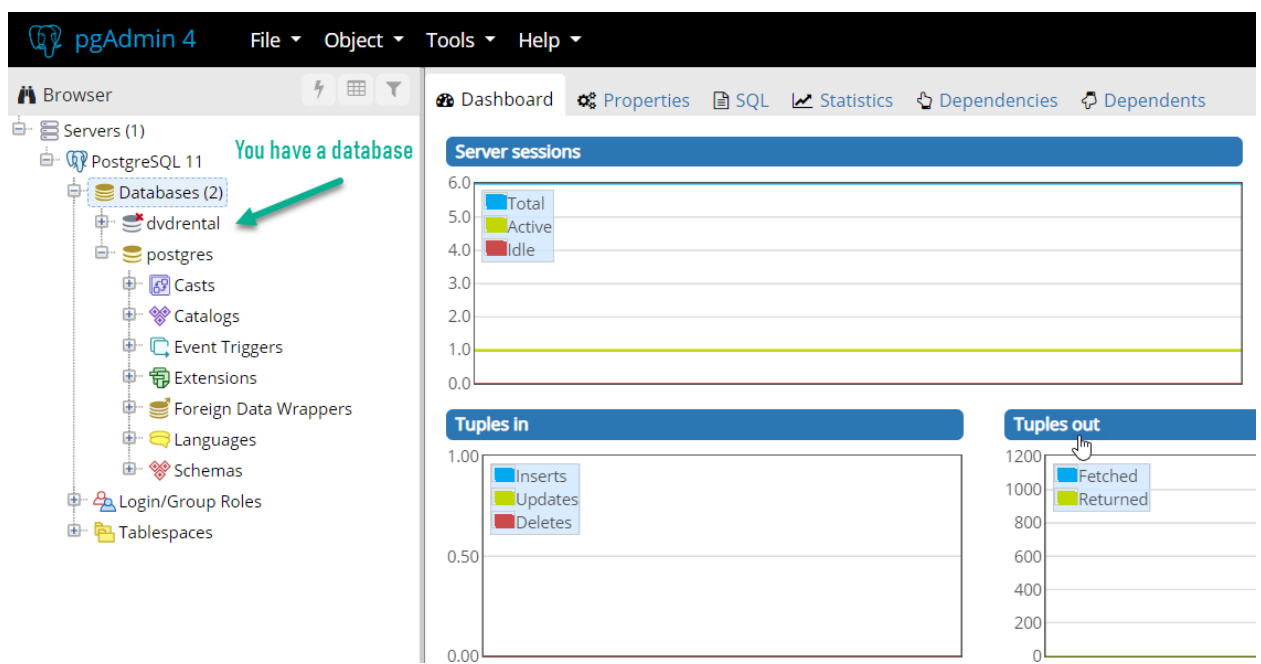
pgAdmin 4 File Object Tools Help

Browser

Servers (1)
PostgreSQL 11
Databases (2)
dvdrental
postgres
Casts
Catalogs
Event Triggers
Extensions
Foreign Data Wrappers
Languages
Schemas
Login/Group Roles
Tablespaces

You have a database

Dashboard Properties SQL Statistics Dependencies Dependents

Server sessions
6.0
5.0
4.0
3.0
2.0
1.0
0.0
Total
Active
Idle

Tuples in
1.00
0.50
0.00
Inserts
Updates
Deletes

Tuples out
1200
1000
800
600
400
200
0
Fetched
Returned